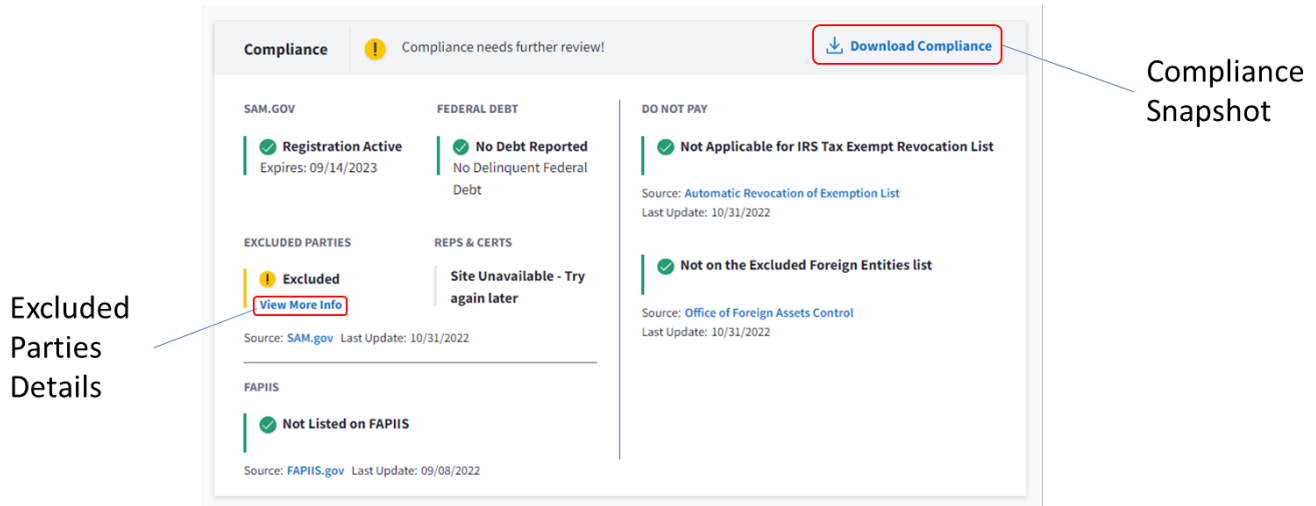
Compliance

Compliance needs further review!

Download Compliance

Compliance Snapshot

SAM.GOV

Registration Active
Expires: 09/14/2023

FEDERAL DEBT

No Debt Reported
No Delinquent Federal Debt

EXCLUDED PARTIES

Excluded
View More Info

REPS & CERTS

Site Unavailable - Try again later

Source: SAM.gov Last Update: 10/31/2022

FAPIIS

Not Listed on FAPIIS

Source: FAPIIS.gov Last Update: 09/08/2022

DO NOT PAY

Not Applicable for IRS Tax Exempt Revocation List

Source: Automatic Revocation of Exemption List
Last Update: 10/31/2022

Not on the Excluded Foreign Entities list

Source: Office of Foreign Assets Control
Last Update: 10/31/2022

Excluded Parties Details